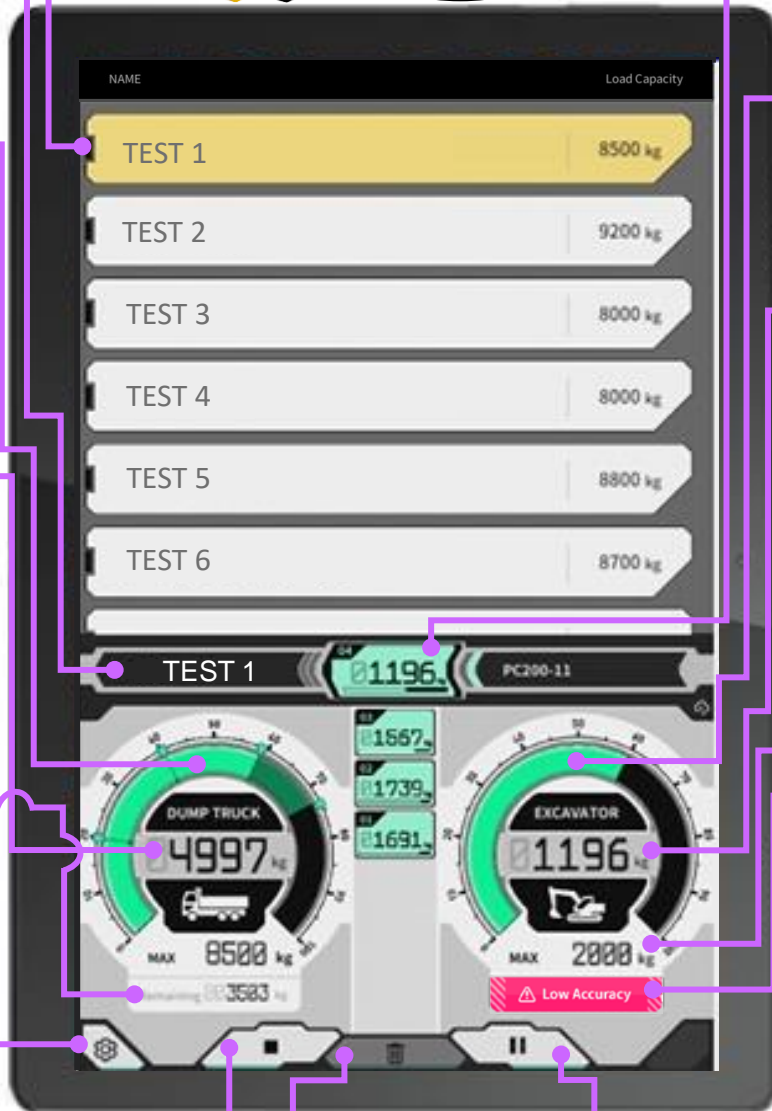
NAME

Load Capacity

TEST 1

8500 kg

TEST 2

9200 kg

TEST 3

8000 kg

TEST 4

8000 kg

TEST 5

8800 kg

TEST 6

8700 kg

TEST 1

04

01196kg

PC200-11

03

01667kg

02

01739kg

01

01691kg

DUMP TRUCK

04997 kg

MAX 8500 kg

Remaining 003503 kg

EXCAVATOR

01196 kg

MAX 2000 kg

Low Accuracy